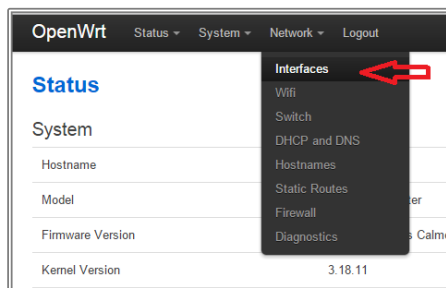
OpenWrt Status ▾ System ▾ Network ▾ Logout

Interfaces
Wifi
Switch
DHCP and DNS
Hostnames
Static Routes
Firewall
Diagnostics

Status

System

| Hostname | |
|---|---|
| Model | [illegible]ter |
| Firmware Version | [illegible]s Calm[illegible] |
| Kernel Version | 3.18.11 |